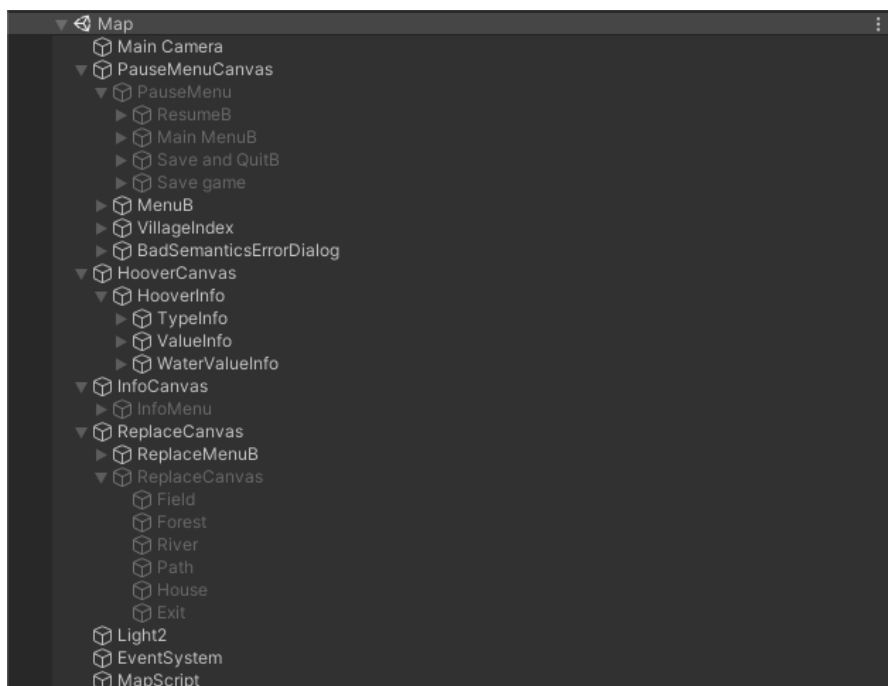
Map
Main Camera
PauseMenuCanvas
PauseMenu
ResumeB
Main MenuB
Save and QuitB
Save game
MenuB
VillageIndex
BadSemanticsErrorDialog
HooverCanvas
HooverInfo
TypeInfo
ValueInfo
WaterValueInfo
InfoCanvas
InfoMenu
ReplaceCanvas
ReplaceMenuB
ReplaceCanvas
Field
Forest
River
Path
House
Exit
Light2
EventSystem
MapScript